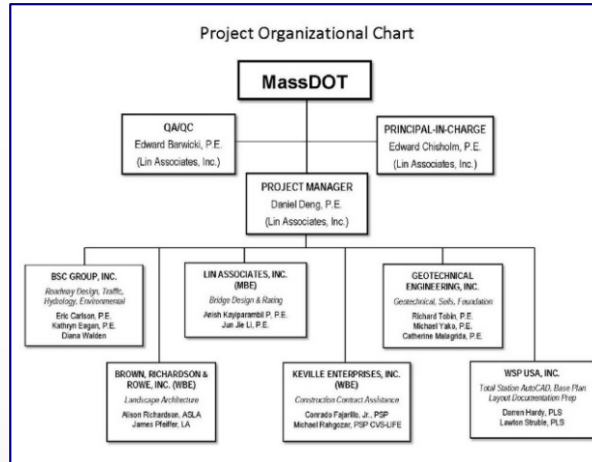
Project Organizational Chart

MassDOT

QA/QC
Edward Barwicki, P.E.
(Lin Associates, Inc.)

PRINCIPAL-IN-CHARGE
Edward Chisholm, P.E.
(Lin Associates, Inc.)

PROJECT MANAGER
Daniel Deng, P.E.
(Lin Associates, Inc.)

BSC GROUP, INC.
Roadway Design, Traffic, Hydrology, Environmental
Eric Carlson, P.E.
Kathryn Eagan, P.E.
Diana Walden

LIN ASSOCIATES, INC. (MBE)
Bridge Design & Rating
Anish Kayiparambil P, P.E.
Jun Jie Li, P.E.

GEOTECHNICAL ENGINEERING, INC.
Geotechnical, Soils, Foundation
Richard Tobin, P.E.
Michael Yako, P.E.
Catherine Malagrida, P.E.

BROWN, RICHARDSON & ROWE, INC. (WBE)
Landscape Architecture
Alison Richardson, ASLA
James Pfeiffer, LA

KEVILLE ENTERPRISES, INC. (WBE)
Construction Contract Assistance
Conrado Fajardo, Jr., PSP
Michael Rahgozar, PSP CVS-LIFE

WSP USA, INC.
Total Station AutoCAD, Base Plan Layout Documentation Prep
Darren Hardy, PLS
Lawton Struble, PLS